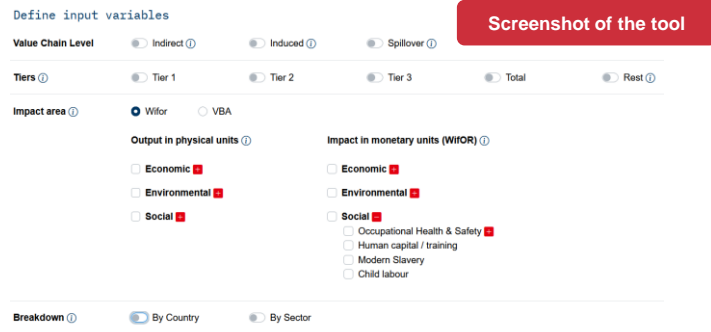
Define input variables

Screenshot of the tool

Value Chain Level Indirect ⓘ Induced ⓘ Spillover ⓘ

Tiers ⓘ Tier 1 Tier 2 Tier 3 Total Rest ⓘ

Impact area ⓘ Wifor VBA

Output in physical units ⓘ

Economic +

Environmental +

Social +

Impact in monetary units (WifOR) ⓘ

Economic +

Environmental +

Social −

Occupational Health & Safety +

Human capital / training

Modern Slavery

Child labour

Breakdown ⓘ By Country By Sector